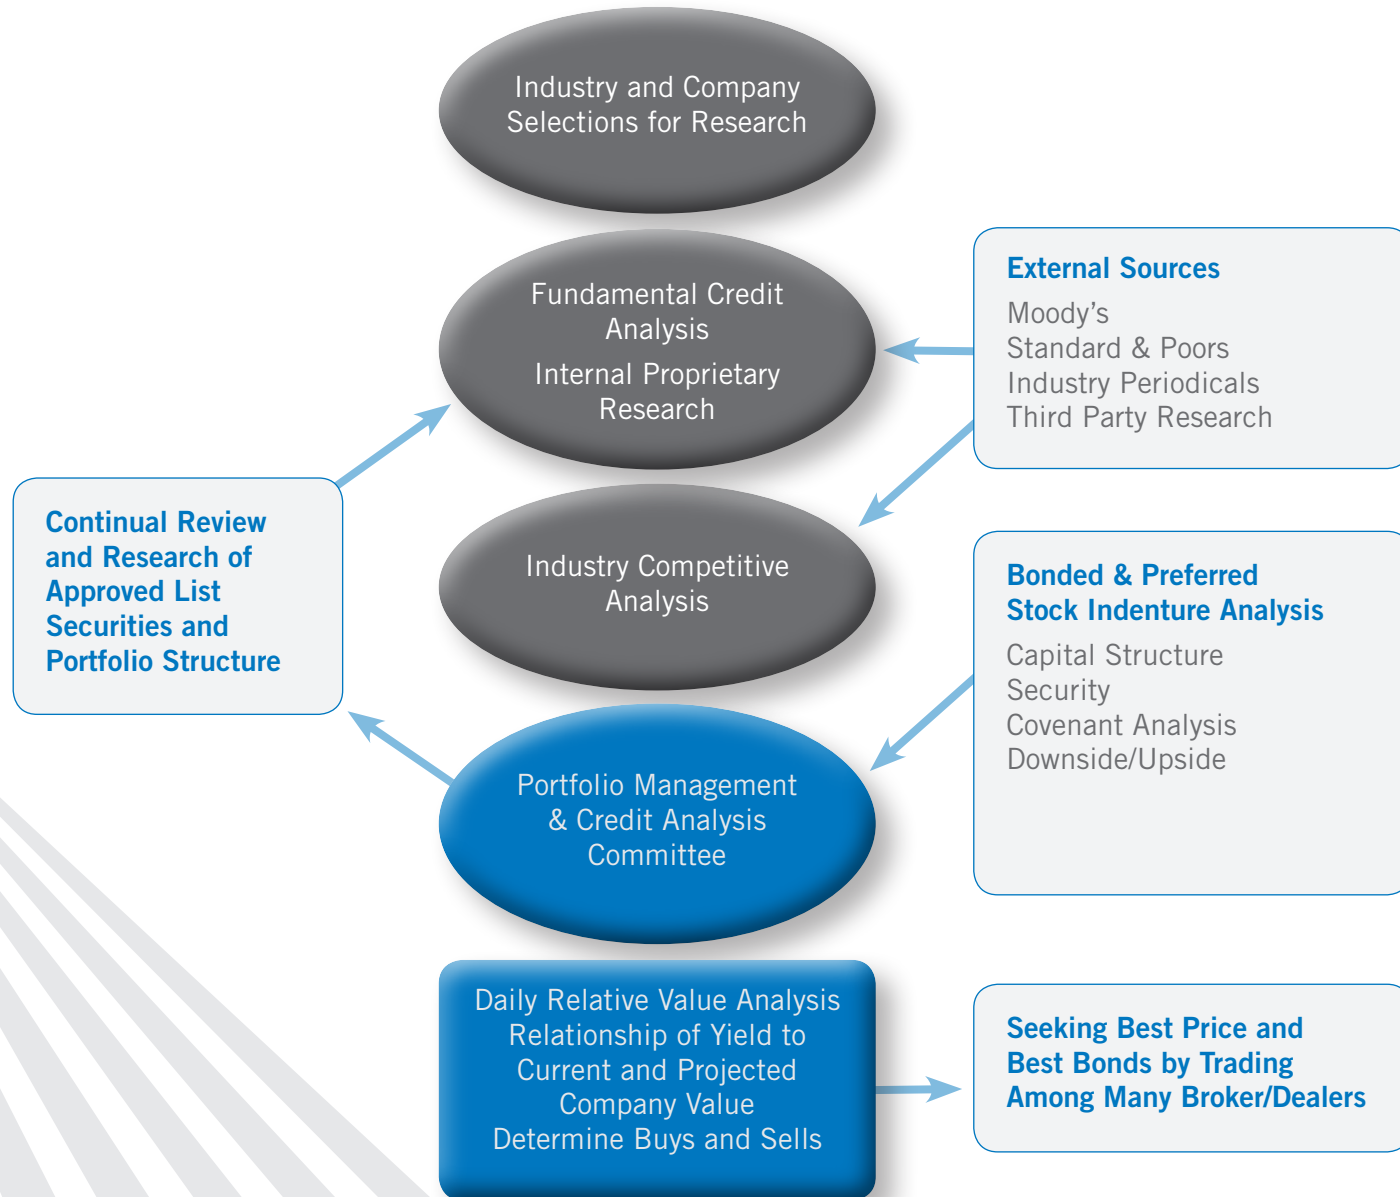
Industry and Company Selections for Research

Fundamental Credit Analysis

Internal Proprietary Research

External Sources

Moody’s
Standard & Poors
Industry Periodicals
Third Party Research

Continual Review and Research of Approved List Securities and Portfolio Structure

Industry Competitive Analysis

Bonded & Preferred Stock Indenture Analysis

Capital Structure
Security
Covenant Analysis
Downside/Upside

Portfolio Management & Credit Analysis Committee

Daily Relative Value Analysis
Relationship of Yield to Current and Projected Company Value
Determine Buys and Sells

Seeking Best Price and Best Bonds by Trading Among Many Broker/Dealers